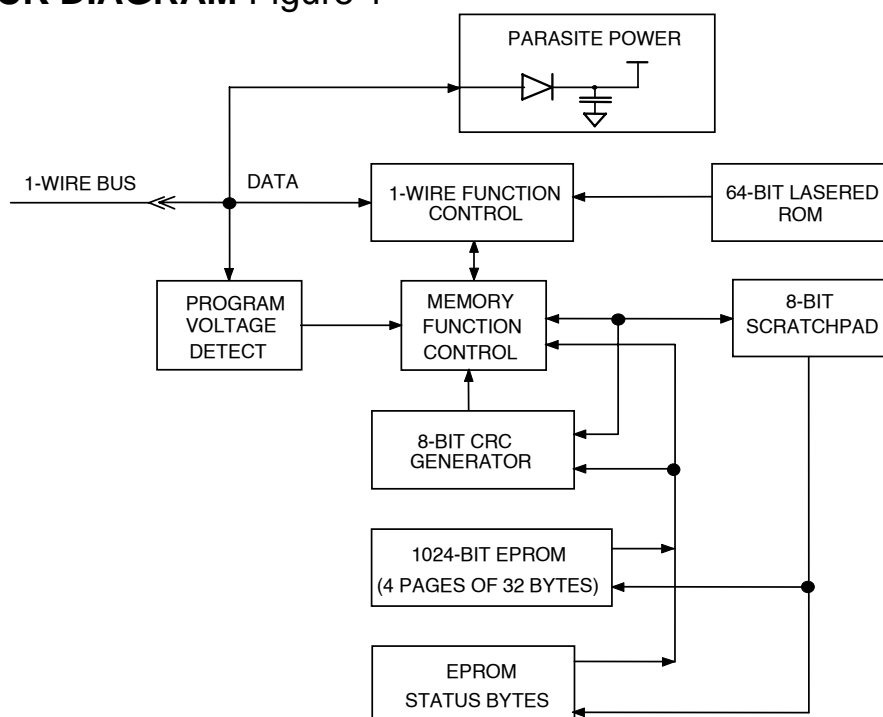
CK DIAGRAM Figure 1

PARASITE POWER

1-WIRE BUS

DATA

1-WIRE FUNCTION CONTROL

64-BIT LASERED ROM

PROGRAM VOLTAGE DETECT

MEMORY FUNCTION CONTROL

8-BIT SCRATCHPAD

8-BIT CRC GENERATOR

1024-BIT EPROM (4 PAGES OF 32 BYTES)

EPROM STATUS BYTES